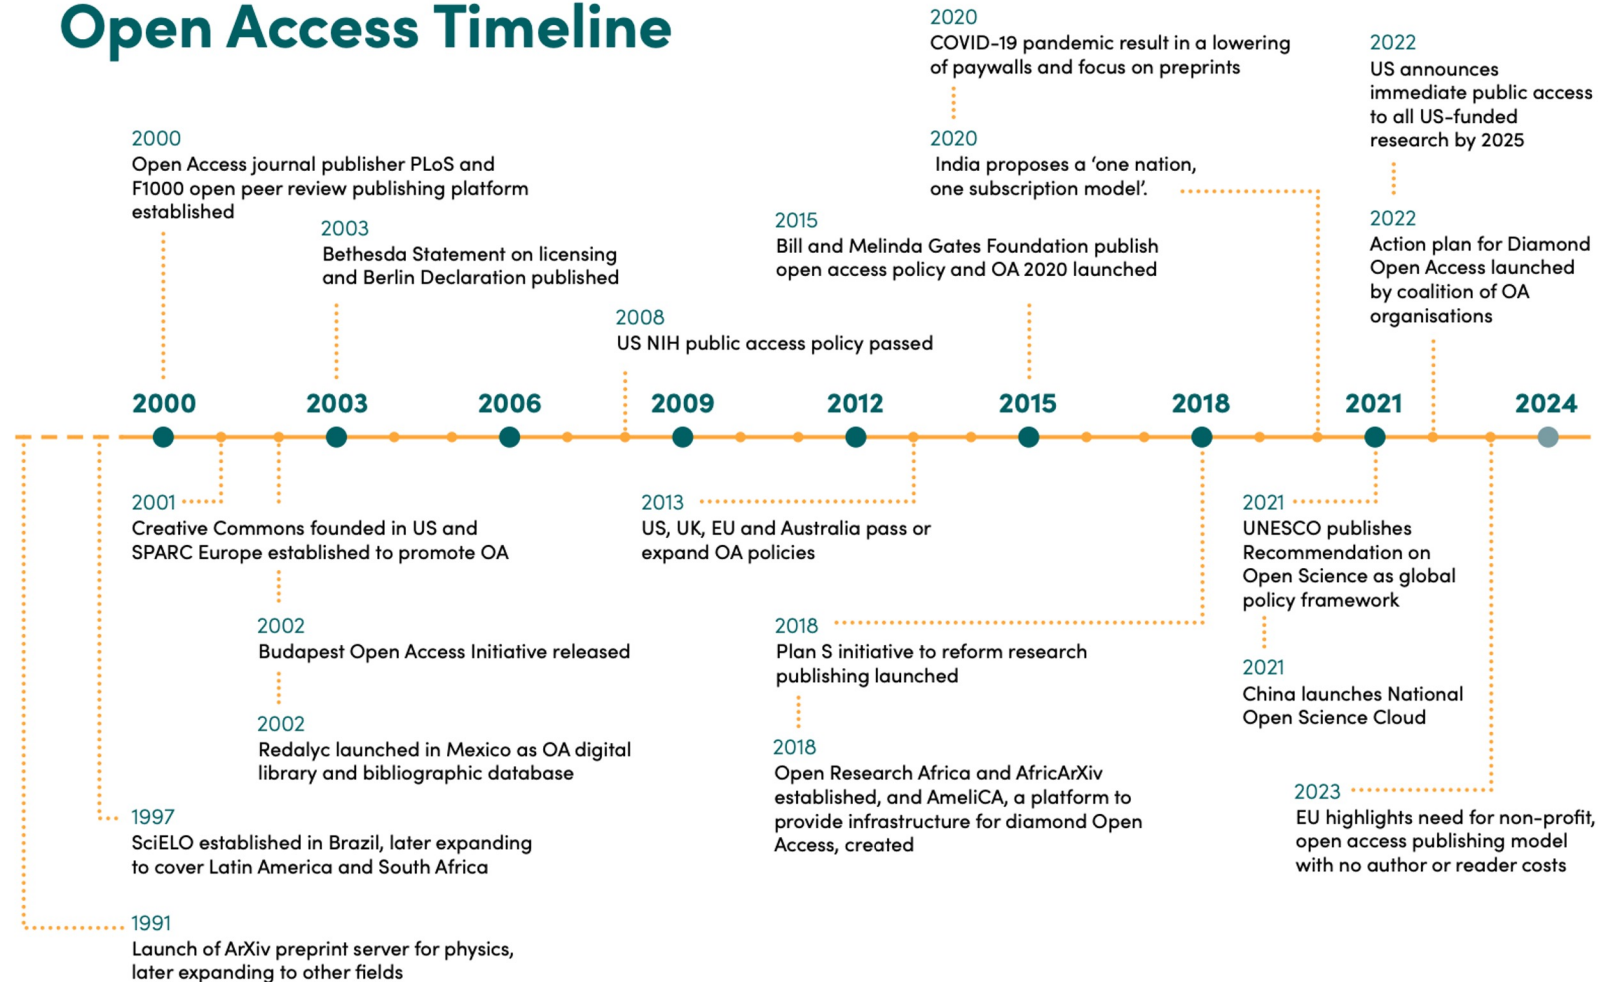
Open Access Timeline

2000
Open Access journal publisher PLoS and F1000 open peer review publishing platform established

2003
Bethesda Statement on licensing and Berlin Declaration published

2008
US NIH public access policy passed

2015
Bill and Melinda Gates Foundation publish open access policy and OA 2020 launched

2020
COVID-19 pandemic result in a lowering of paywalls and focus on preprints

2020
India proposes a 'one nation, one subscription model'.

2022
US announces immediate public access to all US-funded research by 2025

2022
Action plan for Diamond Open Access launched by coalition of OA organisations

2000 2003 2006 2009 2012 2015 2018 2021 2024

2001
Creative Commons founded in US and SPARC Europe established to promote OA

2002
Budapest Open Access Initiative released

2002
Redalyc launched in Mexico as OA digital library and bibliographic database

1997
SciELO established in Brazil, later expanding to cover Latin America and South Africa

1991
Launch of ArXiv preprint server for physics, later expanding to other fields

2013
US, UK, EU and Australia pass or expand OA policies

2018
Plan S initiative to reform research publishing launched

2018
Open Research Africa and AfricArXiv established, and AmeliCA, a platform to provide infrastructure for diamond Open Access, created

2021
UNESCO publishes Recommendation on Open Science as global policy framework

2021
China launches National Open Science Cloud

2023
EU highlights need for non-profit, open access publishing model with no author or reader costs